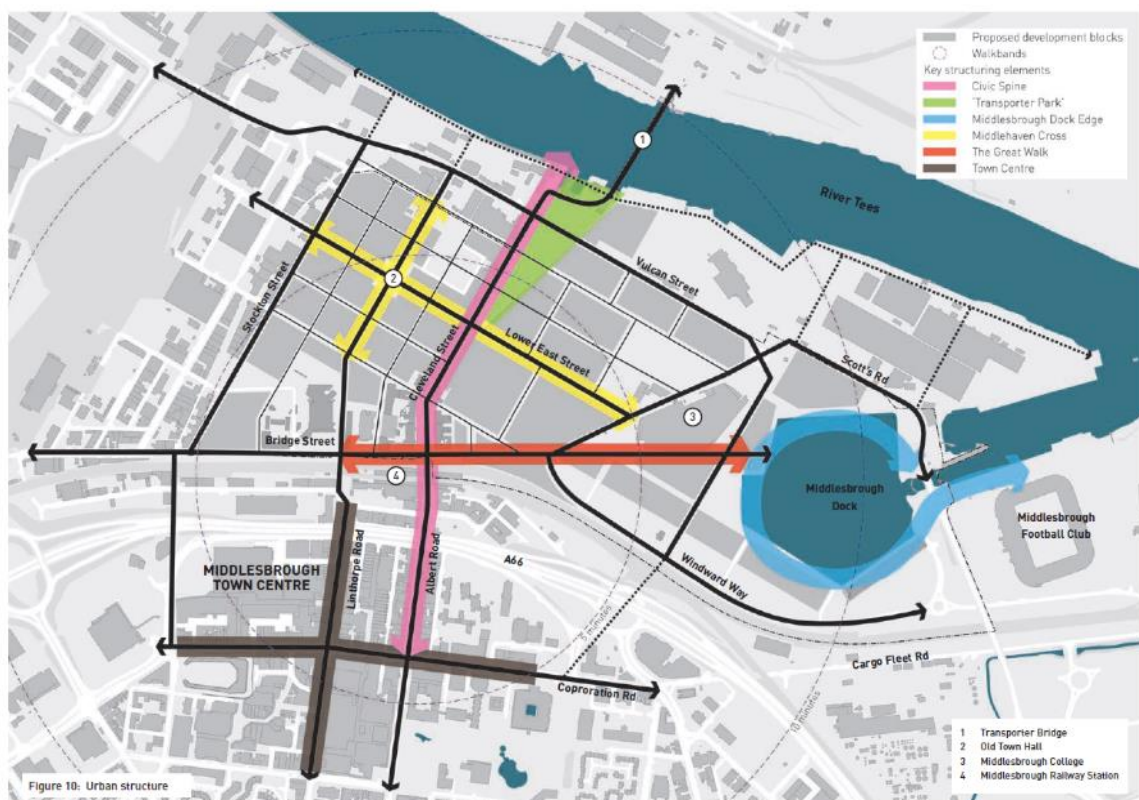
Proposed development blocks
Walkbands
Key structuring elements
Civic Spine
'Transporter Park'
Middlesbrough Dock Edge
Middlehaven Cross
The Great Walk
Town Centre

River Tees

1

2

3

4

Stockton Street

Vulcan Street

Lower East Street

Cleveland Street

Scott's Rd

Bridge Street

Middlesbrough Dock

Middlesbrough Football Club

MIDDLESBROUGH TOWN CENTRE

Linthorpe Road

Albert Road

A66

Windward Way

5 minutes

10 minutes

Cargo Fleet Rd

Coproration Rd

1 Transporter Bridge
2 Old Town Hall
3 Middlesbrough College
4 Middlesbrough Railway Station

Figure 10: Urban structure